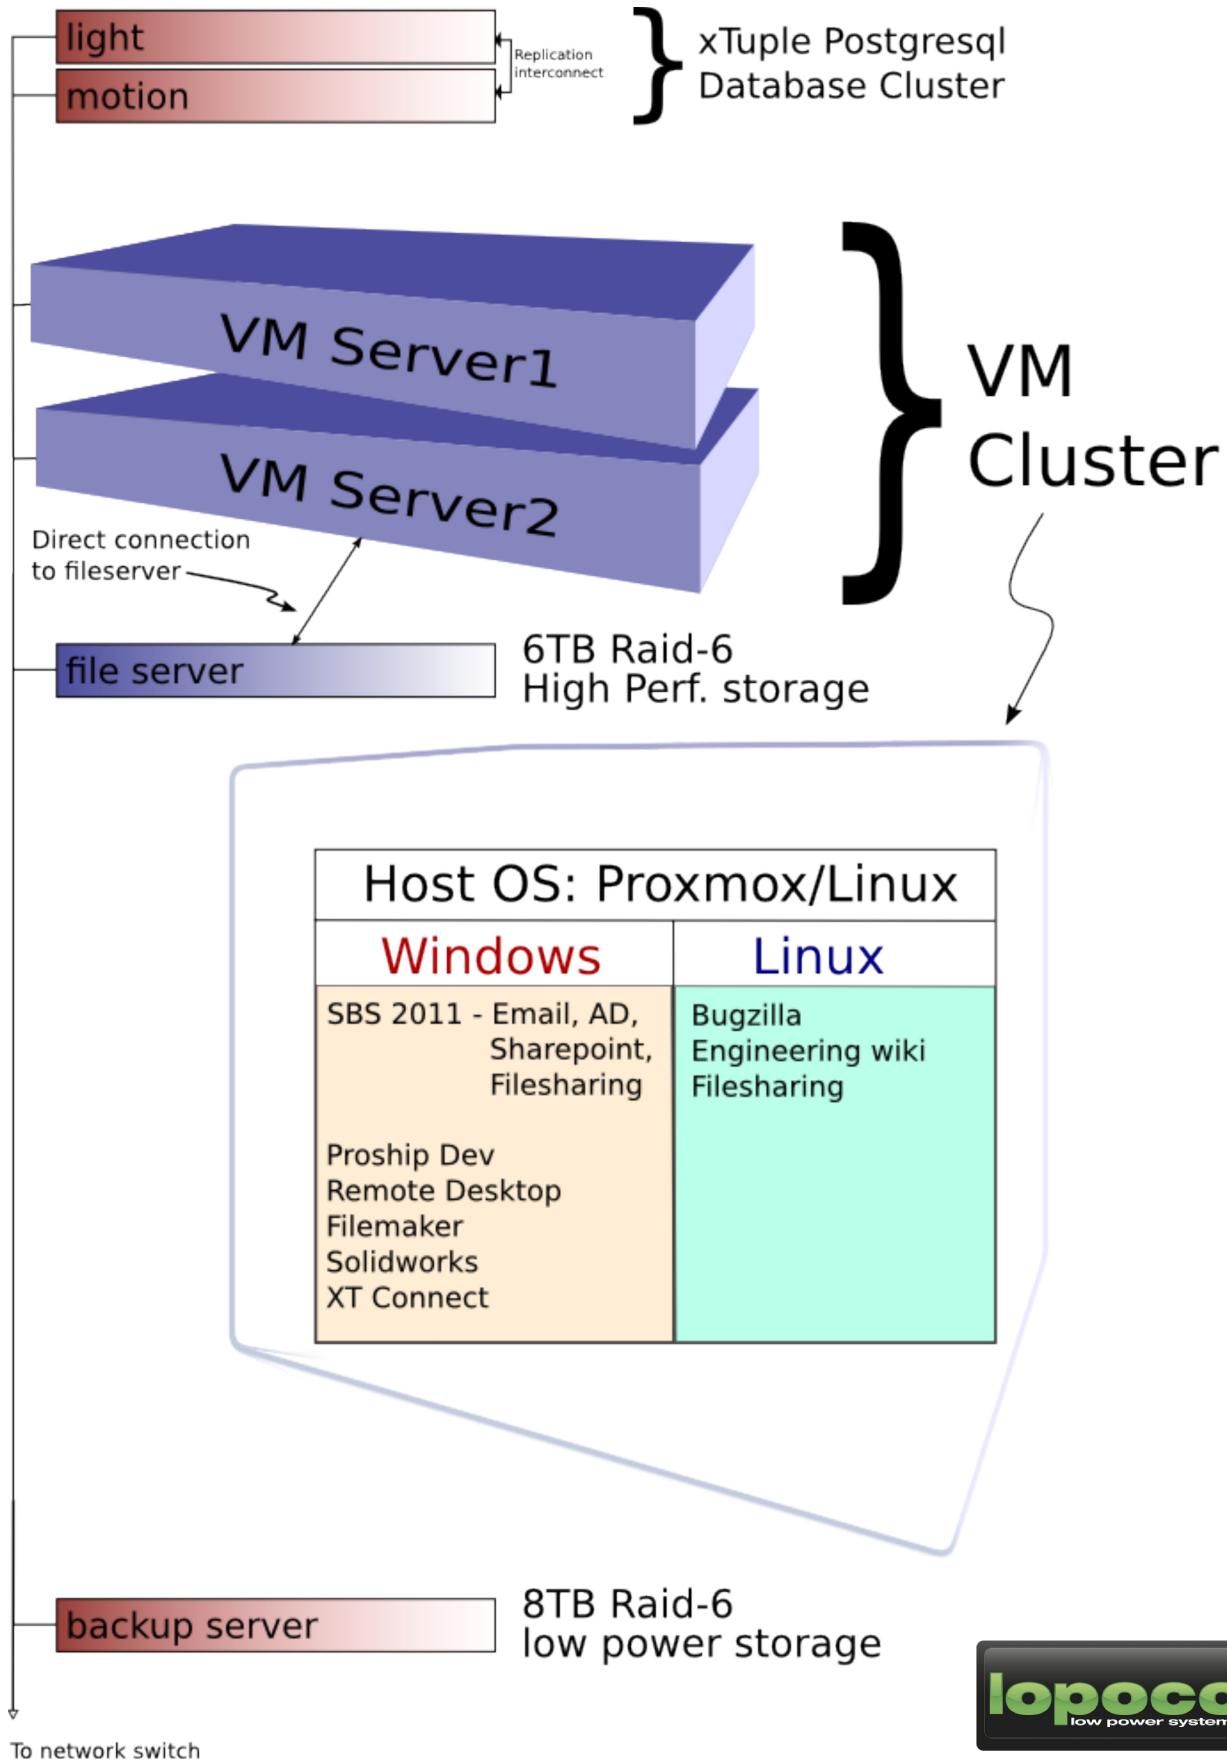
light

motion

Replication interconnect

xTuple Postgresql Database Cluster

VM Server1

VM Server2

VM Cluster

Direct connection to fileserver

file server

6TB Raid-6
High Perf. storage

| Host OS: Proxmox/Linux | |
|---|---|
| Windows | Linux |
| SBS 2011 - Email, AD, Sharepoint, Filesharing<br><br>Proship Dev<br>Remote Desktop<br>Filemaker<br>Solidworks<br>XT Connect | Bugzilla<br>Engineering wiki<br>Filesharing |

backup server

8TB Raid-6
low power storage

lopoc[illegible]
low power system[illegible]

To network switch